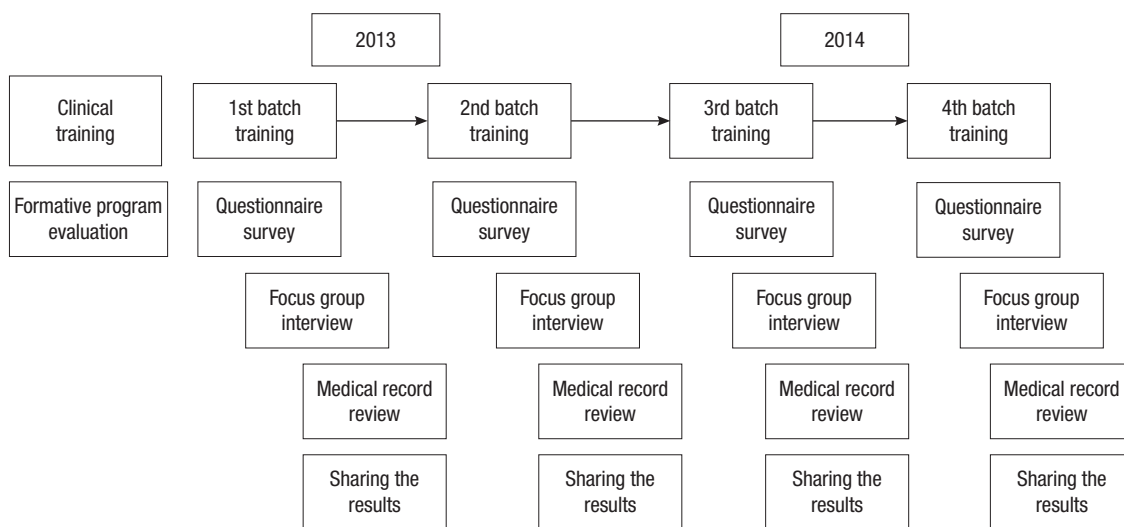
2013

2014

Clinical training

Formative program evaluation

1st batch training

Questionnaire survey

Focus group interview

Medical record review

Sharing the results

2nd batch training

Questionnaire survey

Focus group interview

Medical record review

Sharing the results

3rd batch training

Questionnaire survey

Focus group interview

Medical record review

Sharing the results

4th batch training

Questionnaire survey

Focus group interview

Medical record review

Sharing the results